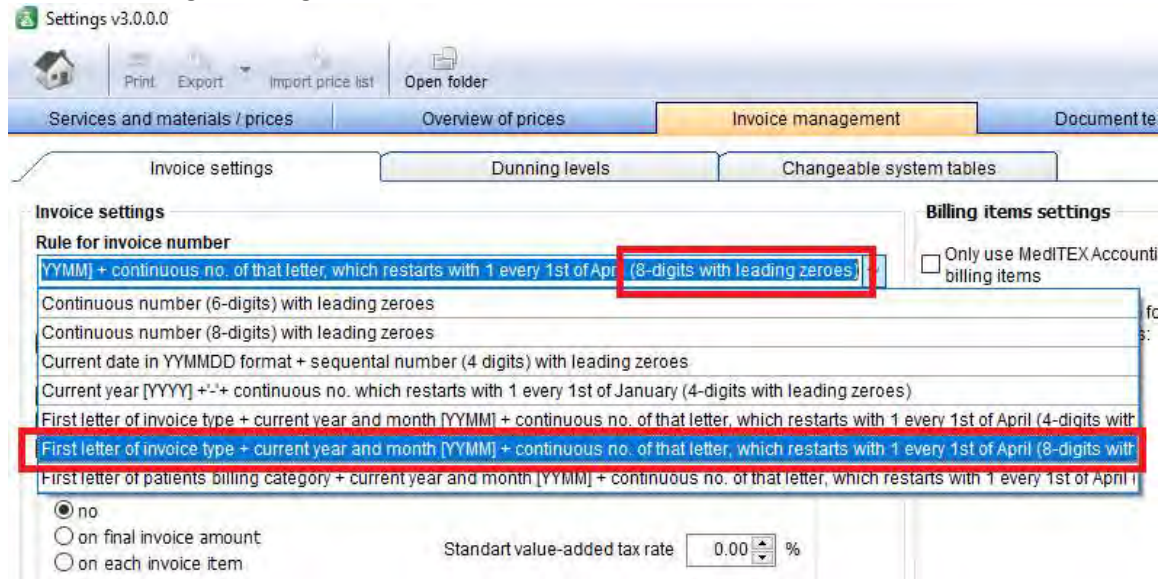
Settings v3.0.0.0

Print Export Import price list Open folder

Services and materials / prices | Overview of prices | Invoice management | Document te

Invoice settings | Dunning levels | Changeable system tables

Invoice settings

Rule for invoice number

YYMM] + continuous no. of that letter, which restarts with 1 every 1st of Apr (8-digits with leading zeroes)

Continuous number (6-digits) with leading zeroes

Continuous number (8-digits) with leading zeroes

Current date in YYMMDD format + sequental number (4 digits) with leading zeroes

Current year [YYYY] +'-'+ continuous no. which restarts with 1 every 1st of January (4-digits with leading zeroes)

First letter of invoice type + current year and month [YYMM] + continuous no. of that letter, which restarts with 1 every 1st of April (4-digits with

First letter of invoice type + current year and month [YYMM] + continuous no. of that letter, which restarts with 1 every 1st of April (8-digits with

First letter of patients billing category + current year and month [YYMM] + continuous no. of that letter, which restarts with 1 every 1st of April

Billing items settings

Only use MedITEX Accounti billing items

fo
s:

no

on final invoice amount

on each invoice item

Standart value-added tax rate 0.00 %